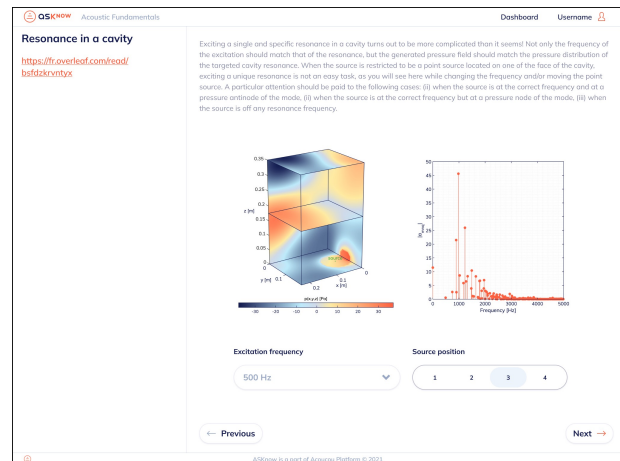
ASKnow Acoustic Fundamentals

Dashboard Username

Resonance in a cavity

https://fr.overleaf.com/read/bsfdzkrvntyx

Exciting a single and specific resonance in a cavity turns out to be more complicated than it seems! Not only the frequency of the excitation should match that of the resonance, but the generated pressure field should match the pressure distribution of the targeted cavity resonance. When the source is restricted to be a point source located on one of the face of the cavity, exciting a unique resonance is not an easy task, as you will see here while changing the frequency and/or moving the point source. A particular attention should be paid to the following cases: (i) when the source is at the correct frequency and at a pressure antinode of the mode, (ii) when the source is at the correct frequency but at a pressure node of the mode, (iii) when the source is off any resonance frequency.

0.35
0.3
0.25
0.2
z [m]
0.15
0.1
0.05
0
0
y [m] 0.1
0.2
0.1
x [m]
0
p(x,y,z) [Pa]
-30 -20 -10 0 10 20 30

50
45
40
35
30
25
20
15
10
5
0
0 1000 2000 3000 4000 5000
Frequency [Hz]

Excitation frequency

500 Hz

Source position

1 2 3 4

← Previous

Next →

ASKnow is a part of Acoupy Platform © 2023